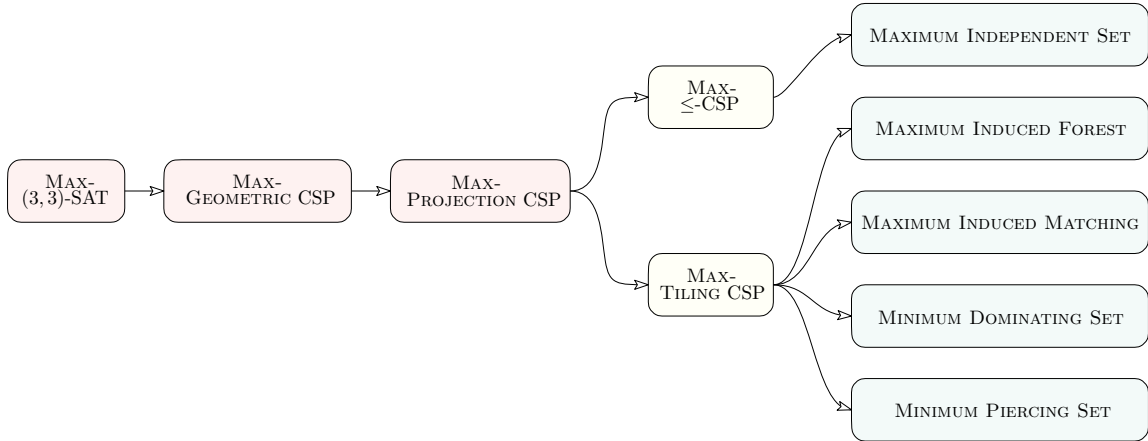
Max-
(3, 3)-SAT

Max-
Geometric CSP

Max-
Projection CSP

Max-
≤-CSP

Max-
Tiling CSP

Maximum Independent Set

Maximum Induced Forest

Maximum Induced Matching

Minimum Dominating Set

Minimum Piercing Set